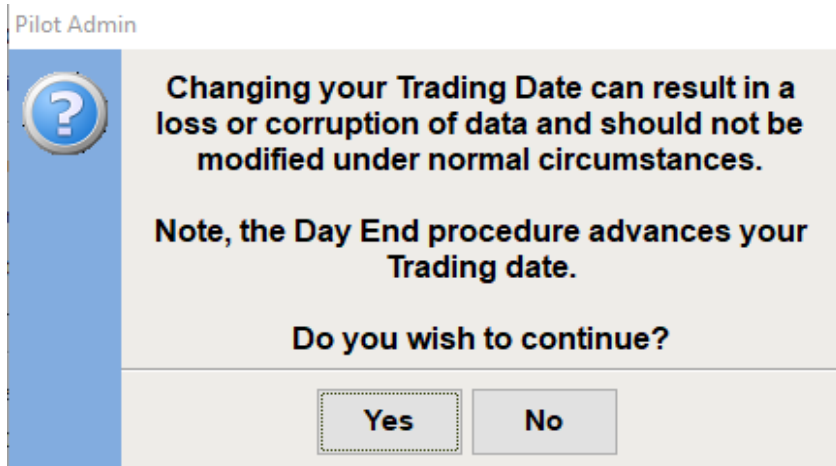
Pilot Admin

Changing your Trading Date can result in a loss or corruption of data and should not be modified under normal circumstances.

Note, the Day End procedure advances your Trading date.

Do you wish to continue?

Yes

No